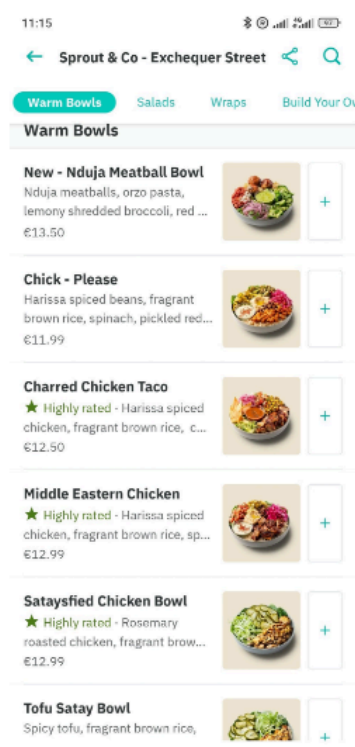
11:15

Sprout & Co - Exchequer Street

Warm Bowls Salads Wraps Build Your O

Warm Bowls

New - Nduja Meatball Bowl
Nduja meatballs, orzo pasta, lemony shredded broccoli, red ...
€13.50
+

Chick - Please
Harissa spiced beans, fragrant brown rice, spinach, pickled red...
€11.99
+

Charred Chicken Taco
Highly rated - Harissa spiced chicken, fragrant brown rice, c...
€12.50
+

Middle Eastern Chicken
Highly rated - Harissa spiced chicken, fragrant brown rice, sp...
€12.99
+

Sataysfied Chicken Bowl
Highly rated - Rosemary roasted chicken, fragrant brown rice...
€12.99
+

Tofu Satay Bowl
Spicy tofu, fragrant brown rice,
+